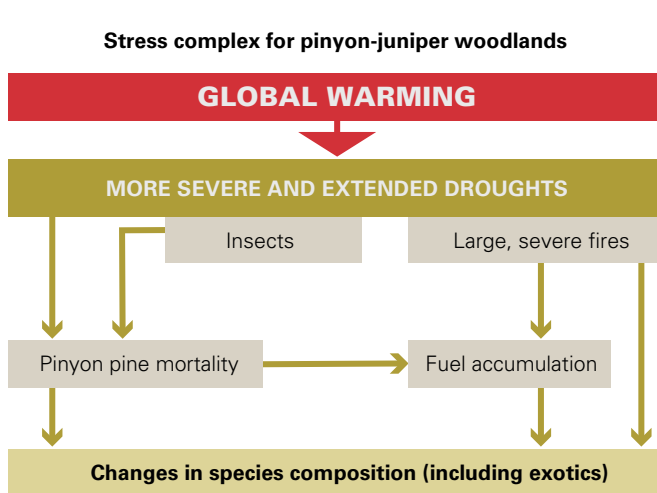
Stress complex for pinyon-juniper woodlands

GLOBAL WARMING

MORE SEVERE AND EXTENDED DROUGHTS

Insects

Large, severe fires

Pinyon pine mortality

Fuel accumulation

Changes in species composition (including exotics)